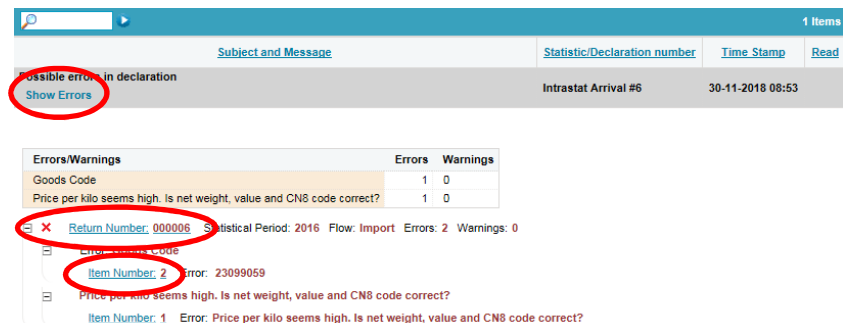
1 Items

| Subject and Message | Statistic/Declaration number | Time Stamp | Read |
|---|---|---|---|
| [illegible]ossible errors in declaration Show Errors | Intrastat Arrival #6 | 30-11-2018 08:53 | |

| Errors/Warnings | Errors | Warnings |
|---|---|---|
| Goods Code | 1 | 0 |
| Price per kilo seems high. Is net weight, value and CN8 code correct? | 1 | 0 |

Return Number: 000006 Statistical Period: 2016 Flow: Import Errors: 2 Warnings: 0

Error: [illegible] Code

Item Number: 2 Error: 23099059

Price per kilo seems high. Is net weight, value and CN8 code correct?

Item Number: 1 Error: Price per kilo seems high. Is net weight, value and CN8 code correct?